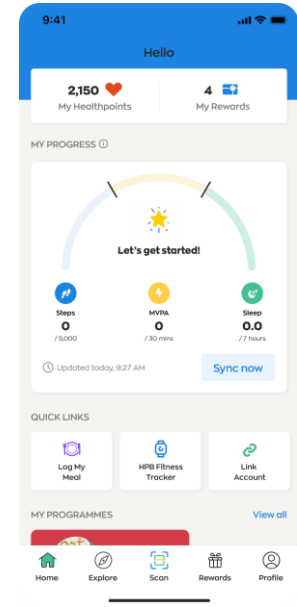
9:41

Hello

2,150
My Healthpoints

4
My Rewards

MY PROGRESS

Let's get started!

Steps
0
/ 5,000

MVPA
0
/ 30 mins

Sleep
0.0
/ 7 hours

Updated today, 9:27 AM

Sync now

QUICK LINKS

Log My Meal

HPB Fitness Tracker

Link Account

MY PROGRAMMES

View all

Home

Explore

Scan

Rewards

Profile